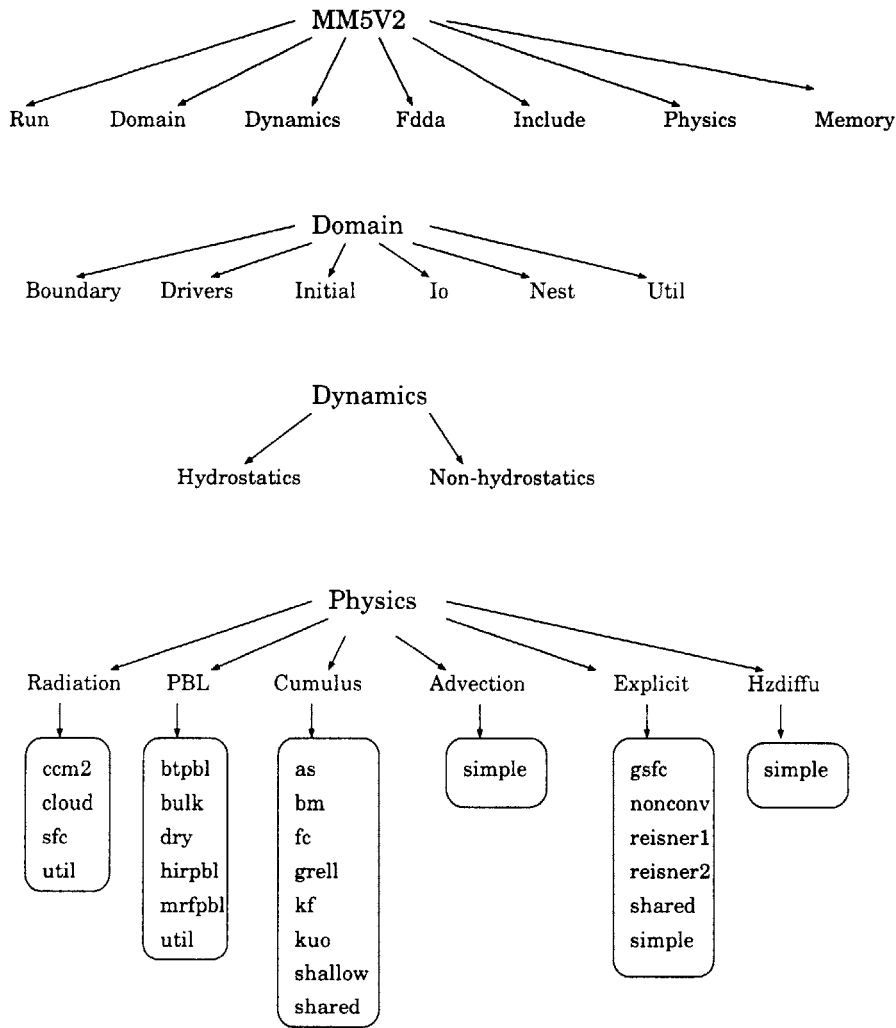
MM5V2

Run Domain Dynamics Fdda Include Physics Memory

Domain

Boundary Drivers Initial Io Nest Util

Dynamics

Hydrostatics Non-hydrostatics

Physics

Radiation PBL Cumulus Advection Explicit Hzdiffu

ccm2
cloud
sfc
util

btpbl
bulk
dry
hirpbl
mrfpbl
util

as
bm
fc
grell
kf
kuo
shallow
shared

simple

gsfc
nonconv
reisner1
reisner2
shared
simple

simple